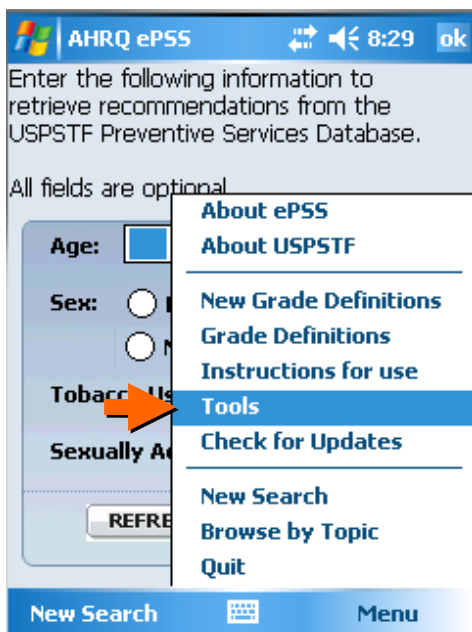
AHRQ ePSS 8:29 ok

Enter the following information to retrieve recommendations from the USPSTF Preventive Services Database.

All fields are optional

Age:

Sex:

Tobacco Us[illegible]

Sexually A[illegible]

REFRE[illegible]

About ePSS
About USPSTF
New Grade Definitions
Grade Definitions
Instructions for use
Tools
Check for Updates
New Search
Browse by Topic
Quit

New Search
Menu